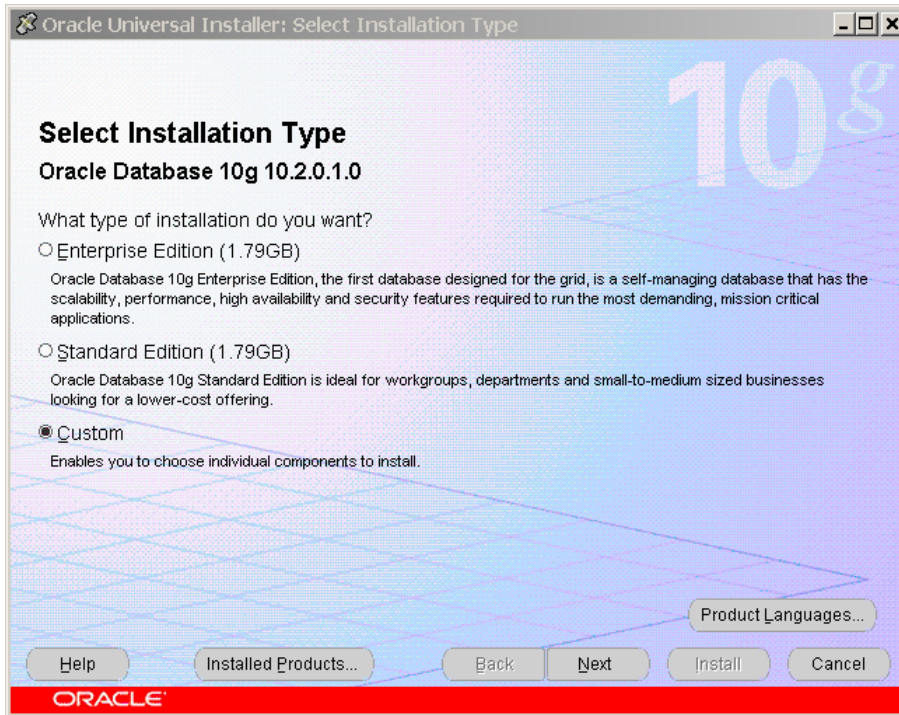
Oracle Universal Installer: Select Installation Type

10g

Select Installation Type

Oracle Database 10g 10.2.0.1.0

What type of installation do you want?

Enterprise Edition (1.79GB)

Oracle Database 10g Enterprise Edition, the first database designed for the grid, is a self-managing database that has the scalability, performance, high availability and security features required to run the most demanding, mission critical applications.

Standard Edition (1.79GB)

Oracle Database 10g Standard Edition is ideal for workgroups, departments and small-to-medium sized businesses looking for a lower-cost offering.

Custom

Enables you to choose individual components to install.

Product Languages...

Help

Installed Products...

Back

Next

Install

Cancel

ORACLE